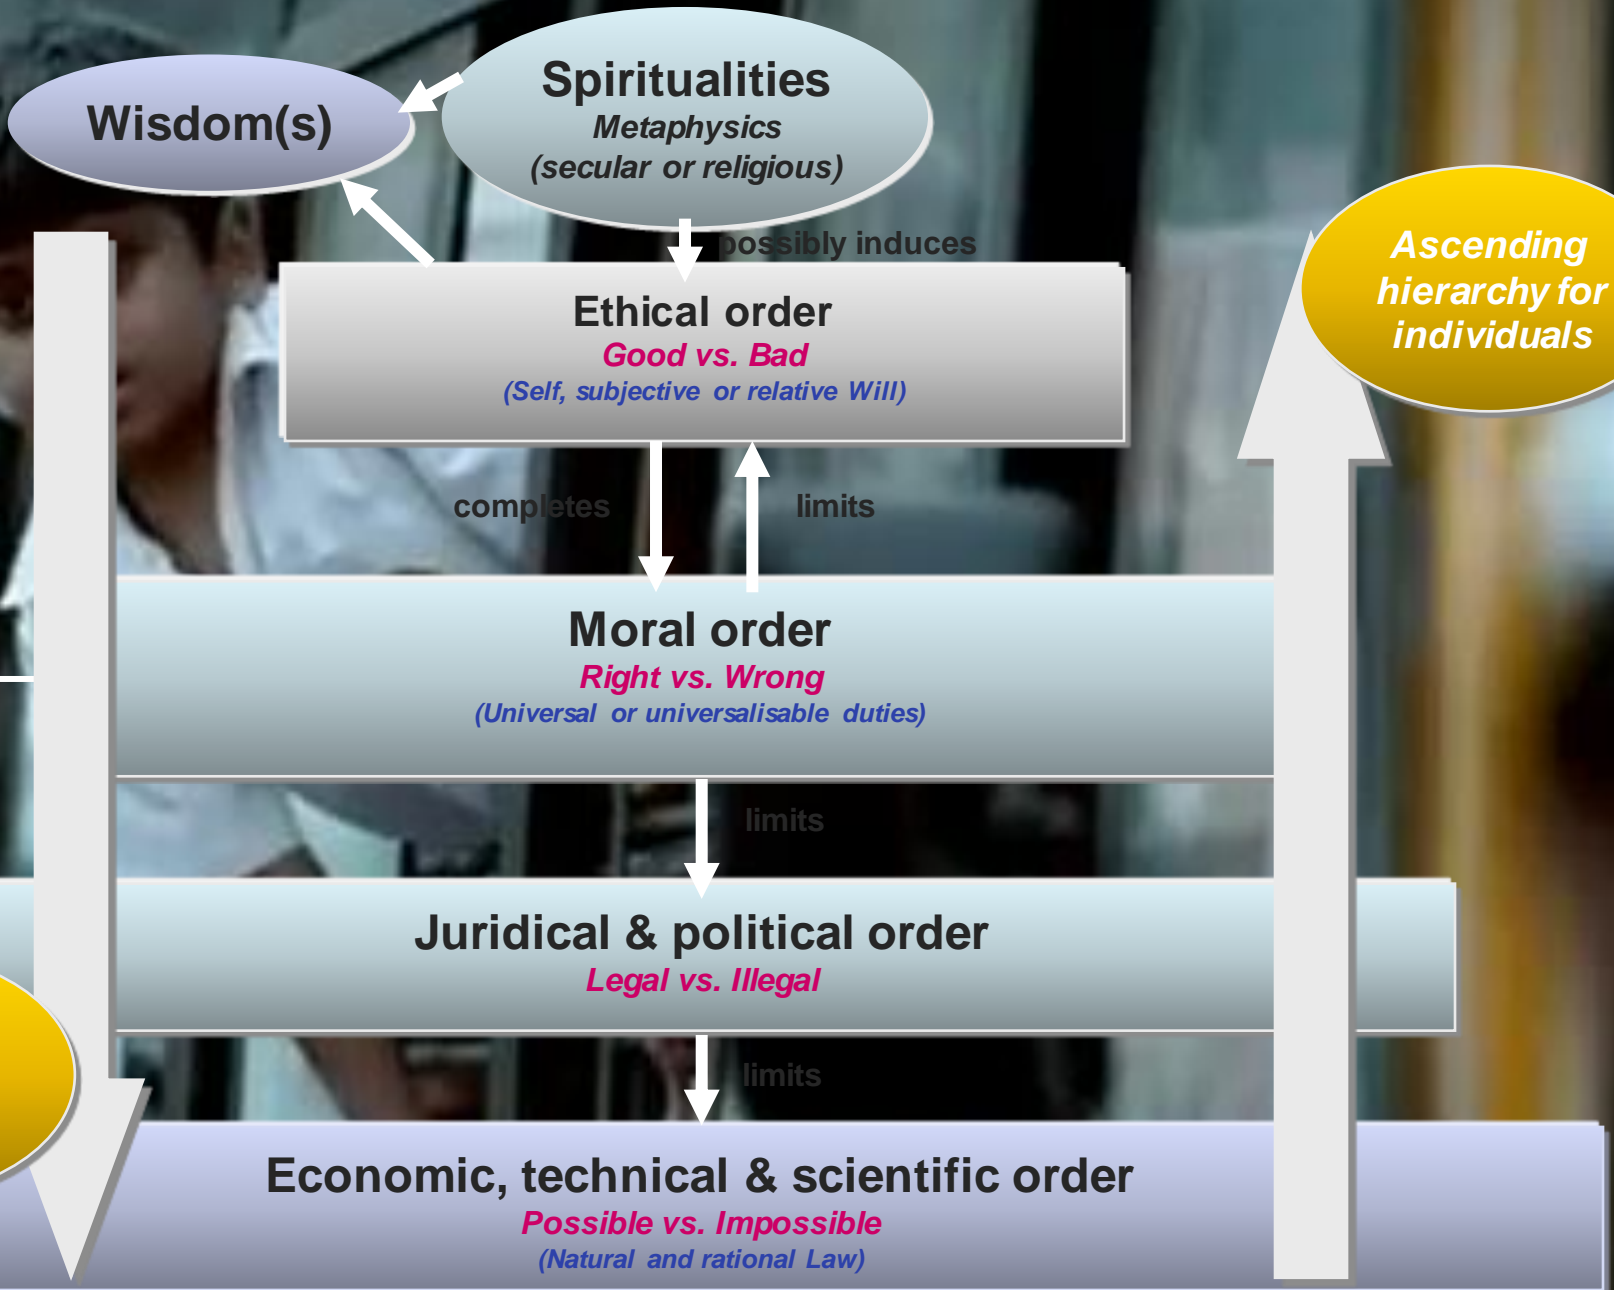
Wisdom(s)

Spiritualities
Metaphysics
(secular or religious)

possibly induces

Ascending hierarchy for individuals

Ethical order
Good vs. Bad
(Self, subjective or relative Will)

completes

limits

Moral order
Right vs. Wrong
(Universal or universalisable duties)

limits

Juridical & political order
Legal vs. Illegal

limits

Economic, technical & scientific order
Possible vs. Impossible
(Natural and rational Law)